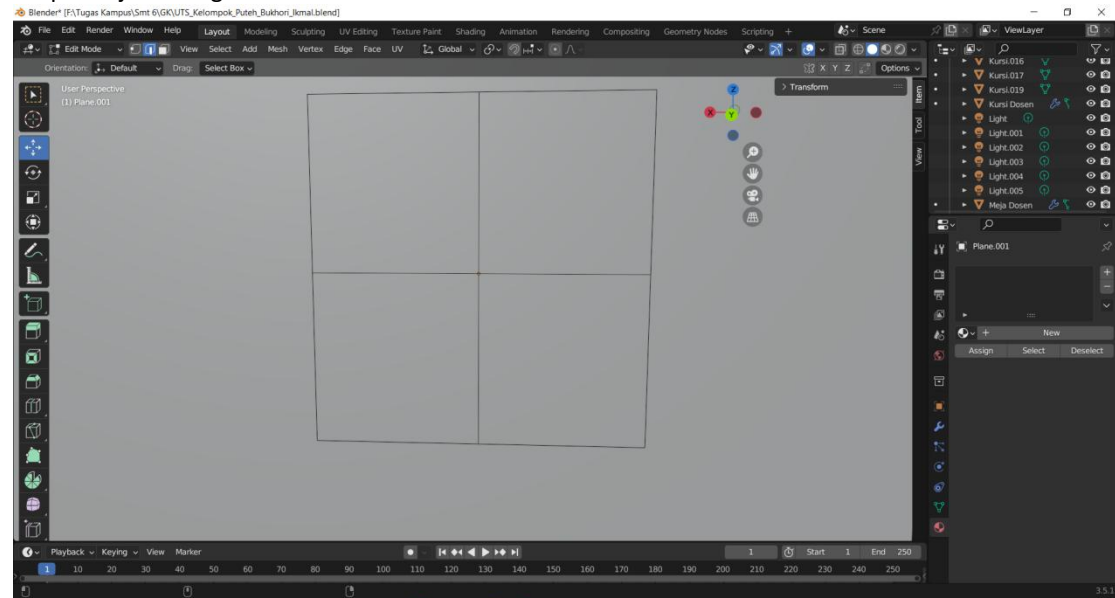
Blender* [F:\Tugas Kampus\Smt 6\GK\UTS_Kelompok_Puteh_Bukhori_Ikmal.blend]

File Edit Render Window Help Layout Modeling Sculpting UV Editing Texture Paint Shading Animation Rendering Compositing Geometry Nodes Scripting +

Scene ViewLayer

Edit Mode View Select Add Mesh Vertex Edge Face UV Global

Orientation: Default Drag: Select Box

X Y Z Options

User Perspective
(1) Plane.001

Transform

Item Tool View

Kursi.016
Kursi.017
Kursi.019
Kursi Dosen
Light
Light.001
Light.002
Light.003
Light.004
Light.005
Meja Dosen

Plane.001

New

Assign Select Deselect

Playback Keying View Marker

1 Start 1 End 250

1 10 20 30 40 50 60 70 80 90 100 110 120 130 140 150 160 170 180 190 200 210 220 230 240 250

3.5.1